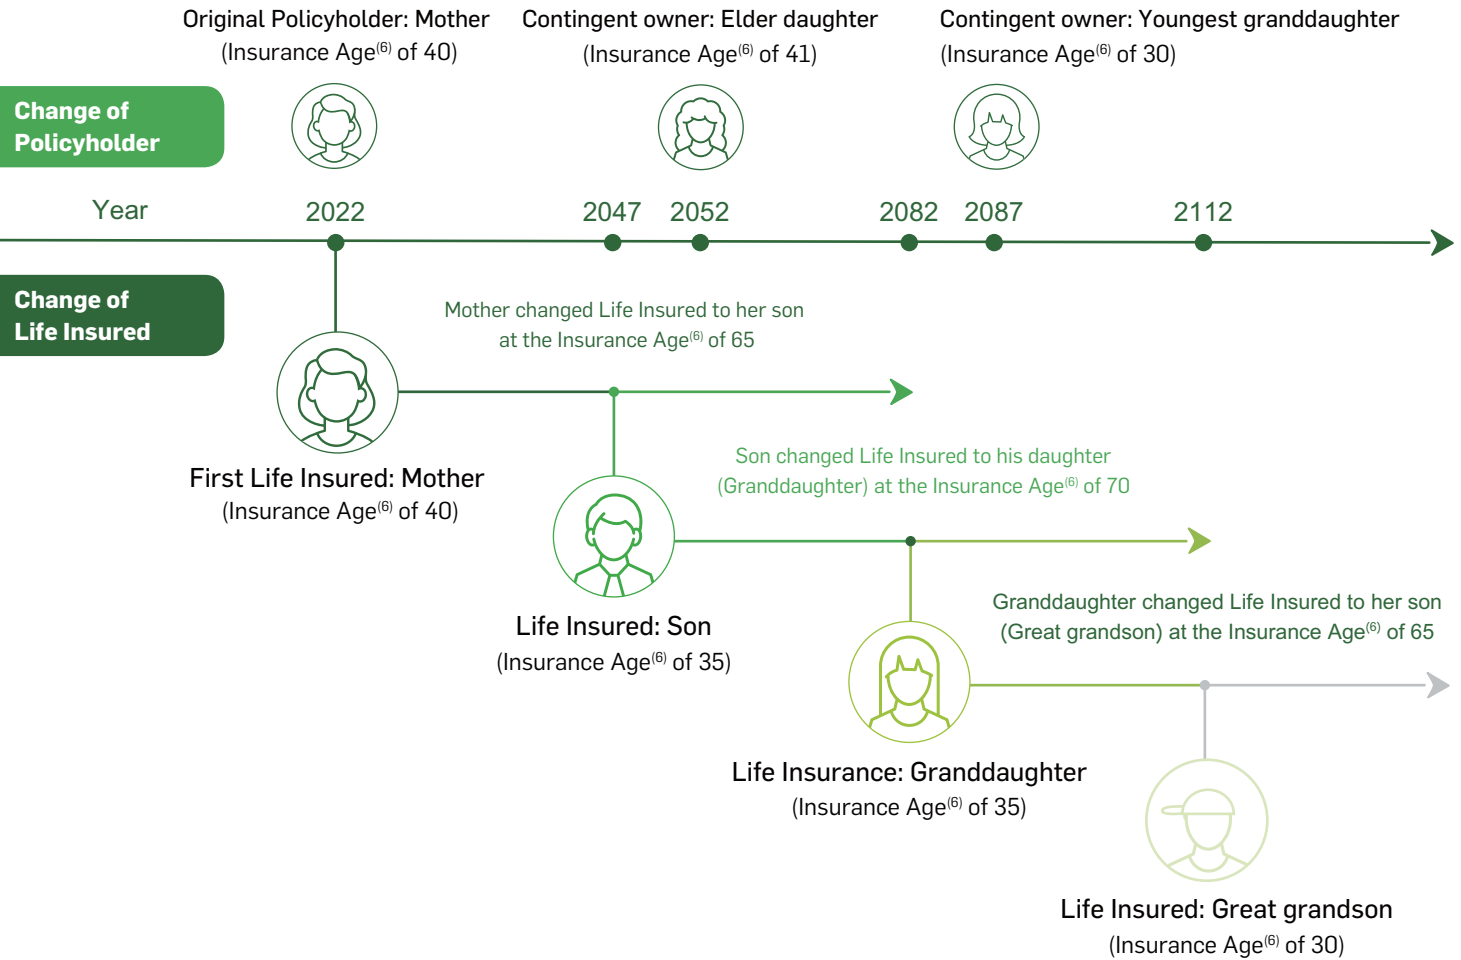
Original Policyholder: Mother
(Insurance Age$^{(6)}$ of 40)

Contingent owner: Elder daughter
(Insurance Age$^{(6)}$ of 41)

Contingent owner: Youngest granddaughter
(Insurance Age$^{(6)}$ of 30)

Change of Policyholder

Year

2022 2047 2052 2082 2087 2112

Change of Life Insured

Mother changed Life Insured to her son at the Insurance Age$^{(6)}$ of 65

First Life Insured: Mother
(Insurance Age$^{(6)}$ of 40)

Son changed Life Insured to his daughter (Granddaughter) at the Insurance Age$^{(6)}$ of 70

Life Insured: Son
(Insurance Age$^{(6)}$ of 35)

Granddaughter changed Life Insured to her son (Great grandson) at the Insurance Age$^{(6)}$ of 65

Life Insurance: Granddaughter
(Insurance Age$^{(6)}$ of 35)

Life Insured: Great grandson
(Insurance Age$^{(6)}$ of 30)